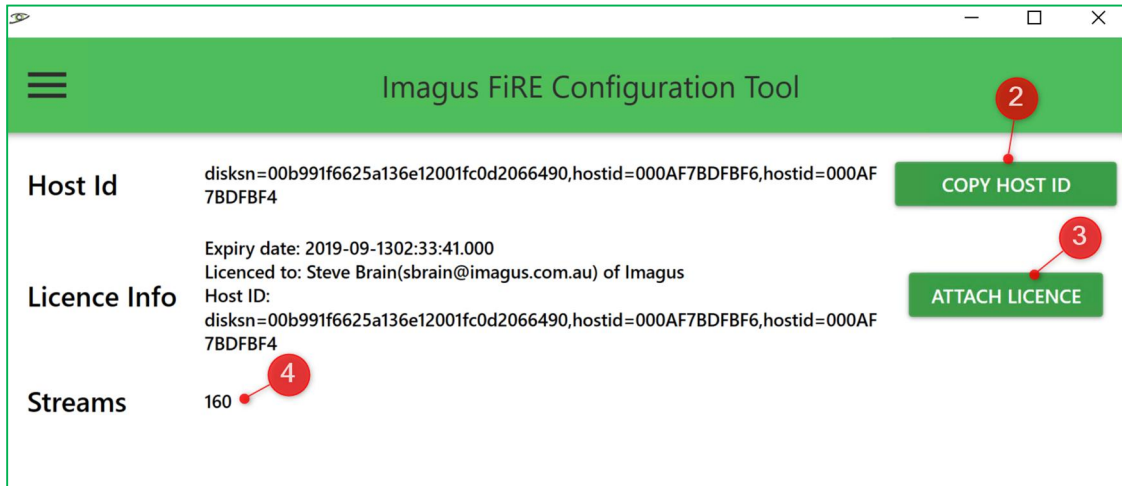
Imagus FiRE Configuration Tool

2

Host Id

disksn=00b991f6625a136e12001fc0d2066490,hostid=000AF7BDFBF6,hostid=000AF7BDFBF4

COPY HOST ID

3

Licence Info

Expiry date: 2019-09-1302:33:41.000
Licenced to: Steve Brain(sbrain@imagus.com.au) of Imagus
Host ID:
disksn=00b991f6625a136e12001fc0d2066490,hostid=000AF7BDFBF6,hostid=000AF7BDFBF4

ATTACH LICENCE

4

Streams

160